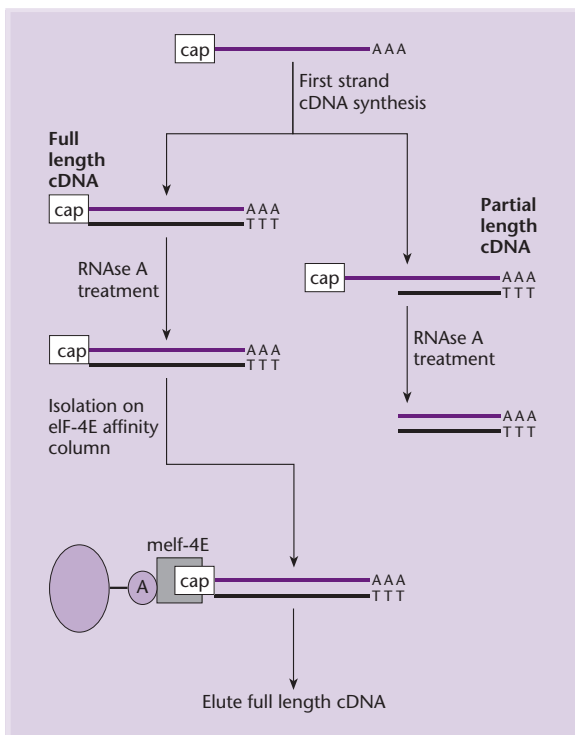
cap AAA

First strand cDNA synthesis

Full length cDNA

cap AAA
TTT

Partial length cDNA

RNAse A treatment

cap AAA
TTT

cap AAA
TTT

RNAse A treatment

Isolation on eIF-4E affinity column

AAA
TTT

melf-4E

A

cap AAA
TTT

Elute full length cDNA